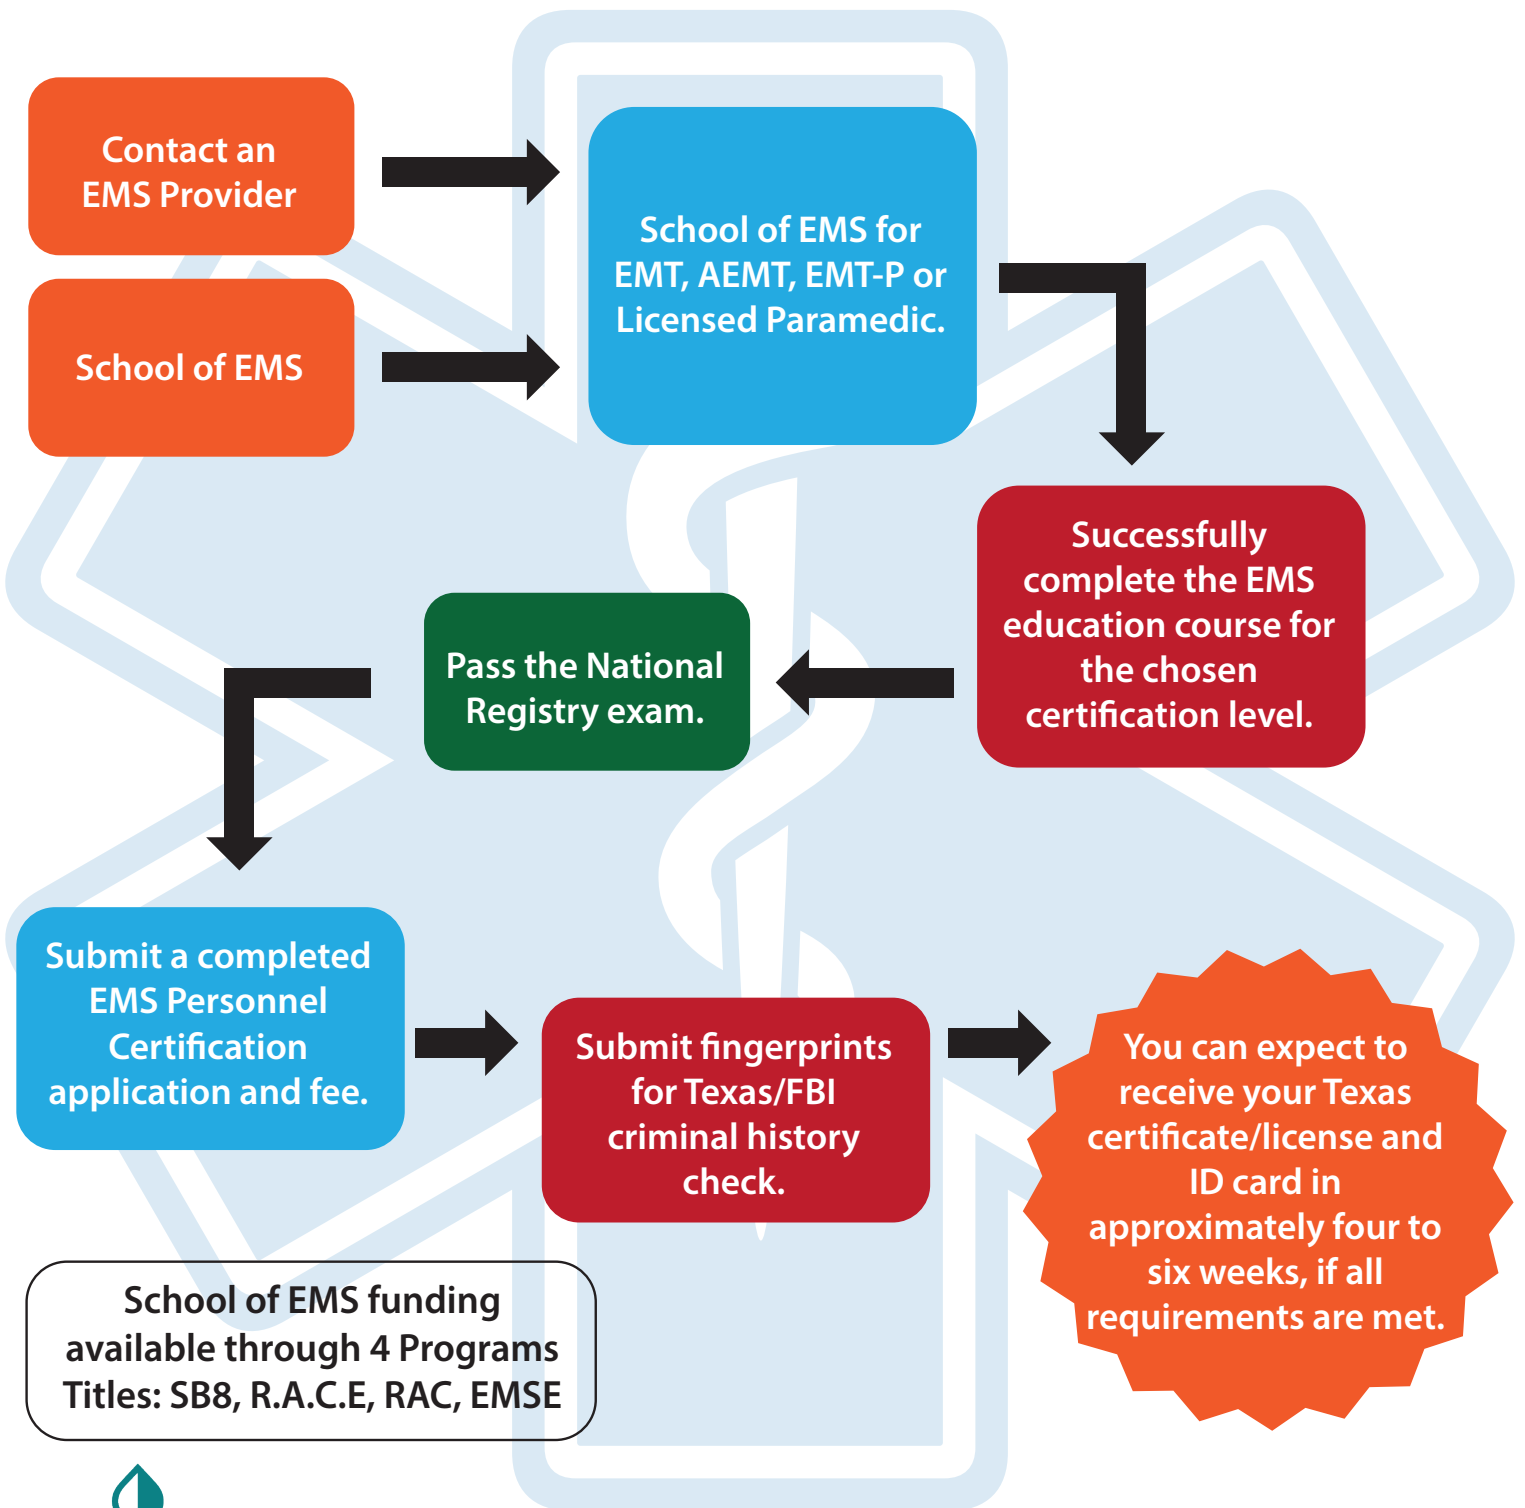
Contact an EMS Provider

School of EMS

School of EMS for EMT, AEMT, EMT-P or Licensed Paramedic.

Successfully complete the EMS education course for the chosen certification level.

Pass the National Registry exam.

Submit a completed EMS Personnel Certification application and fee.

Submit fingerprints for Texas/FBI criminal history check.

You can expect to receive your Texas certificate/license and ID card in approximately four to six weeks, if all requirements are met.

School of EMS funding available through 4 Programs Titles: SB8, R.A.C.E, RAC, EMSE